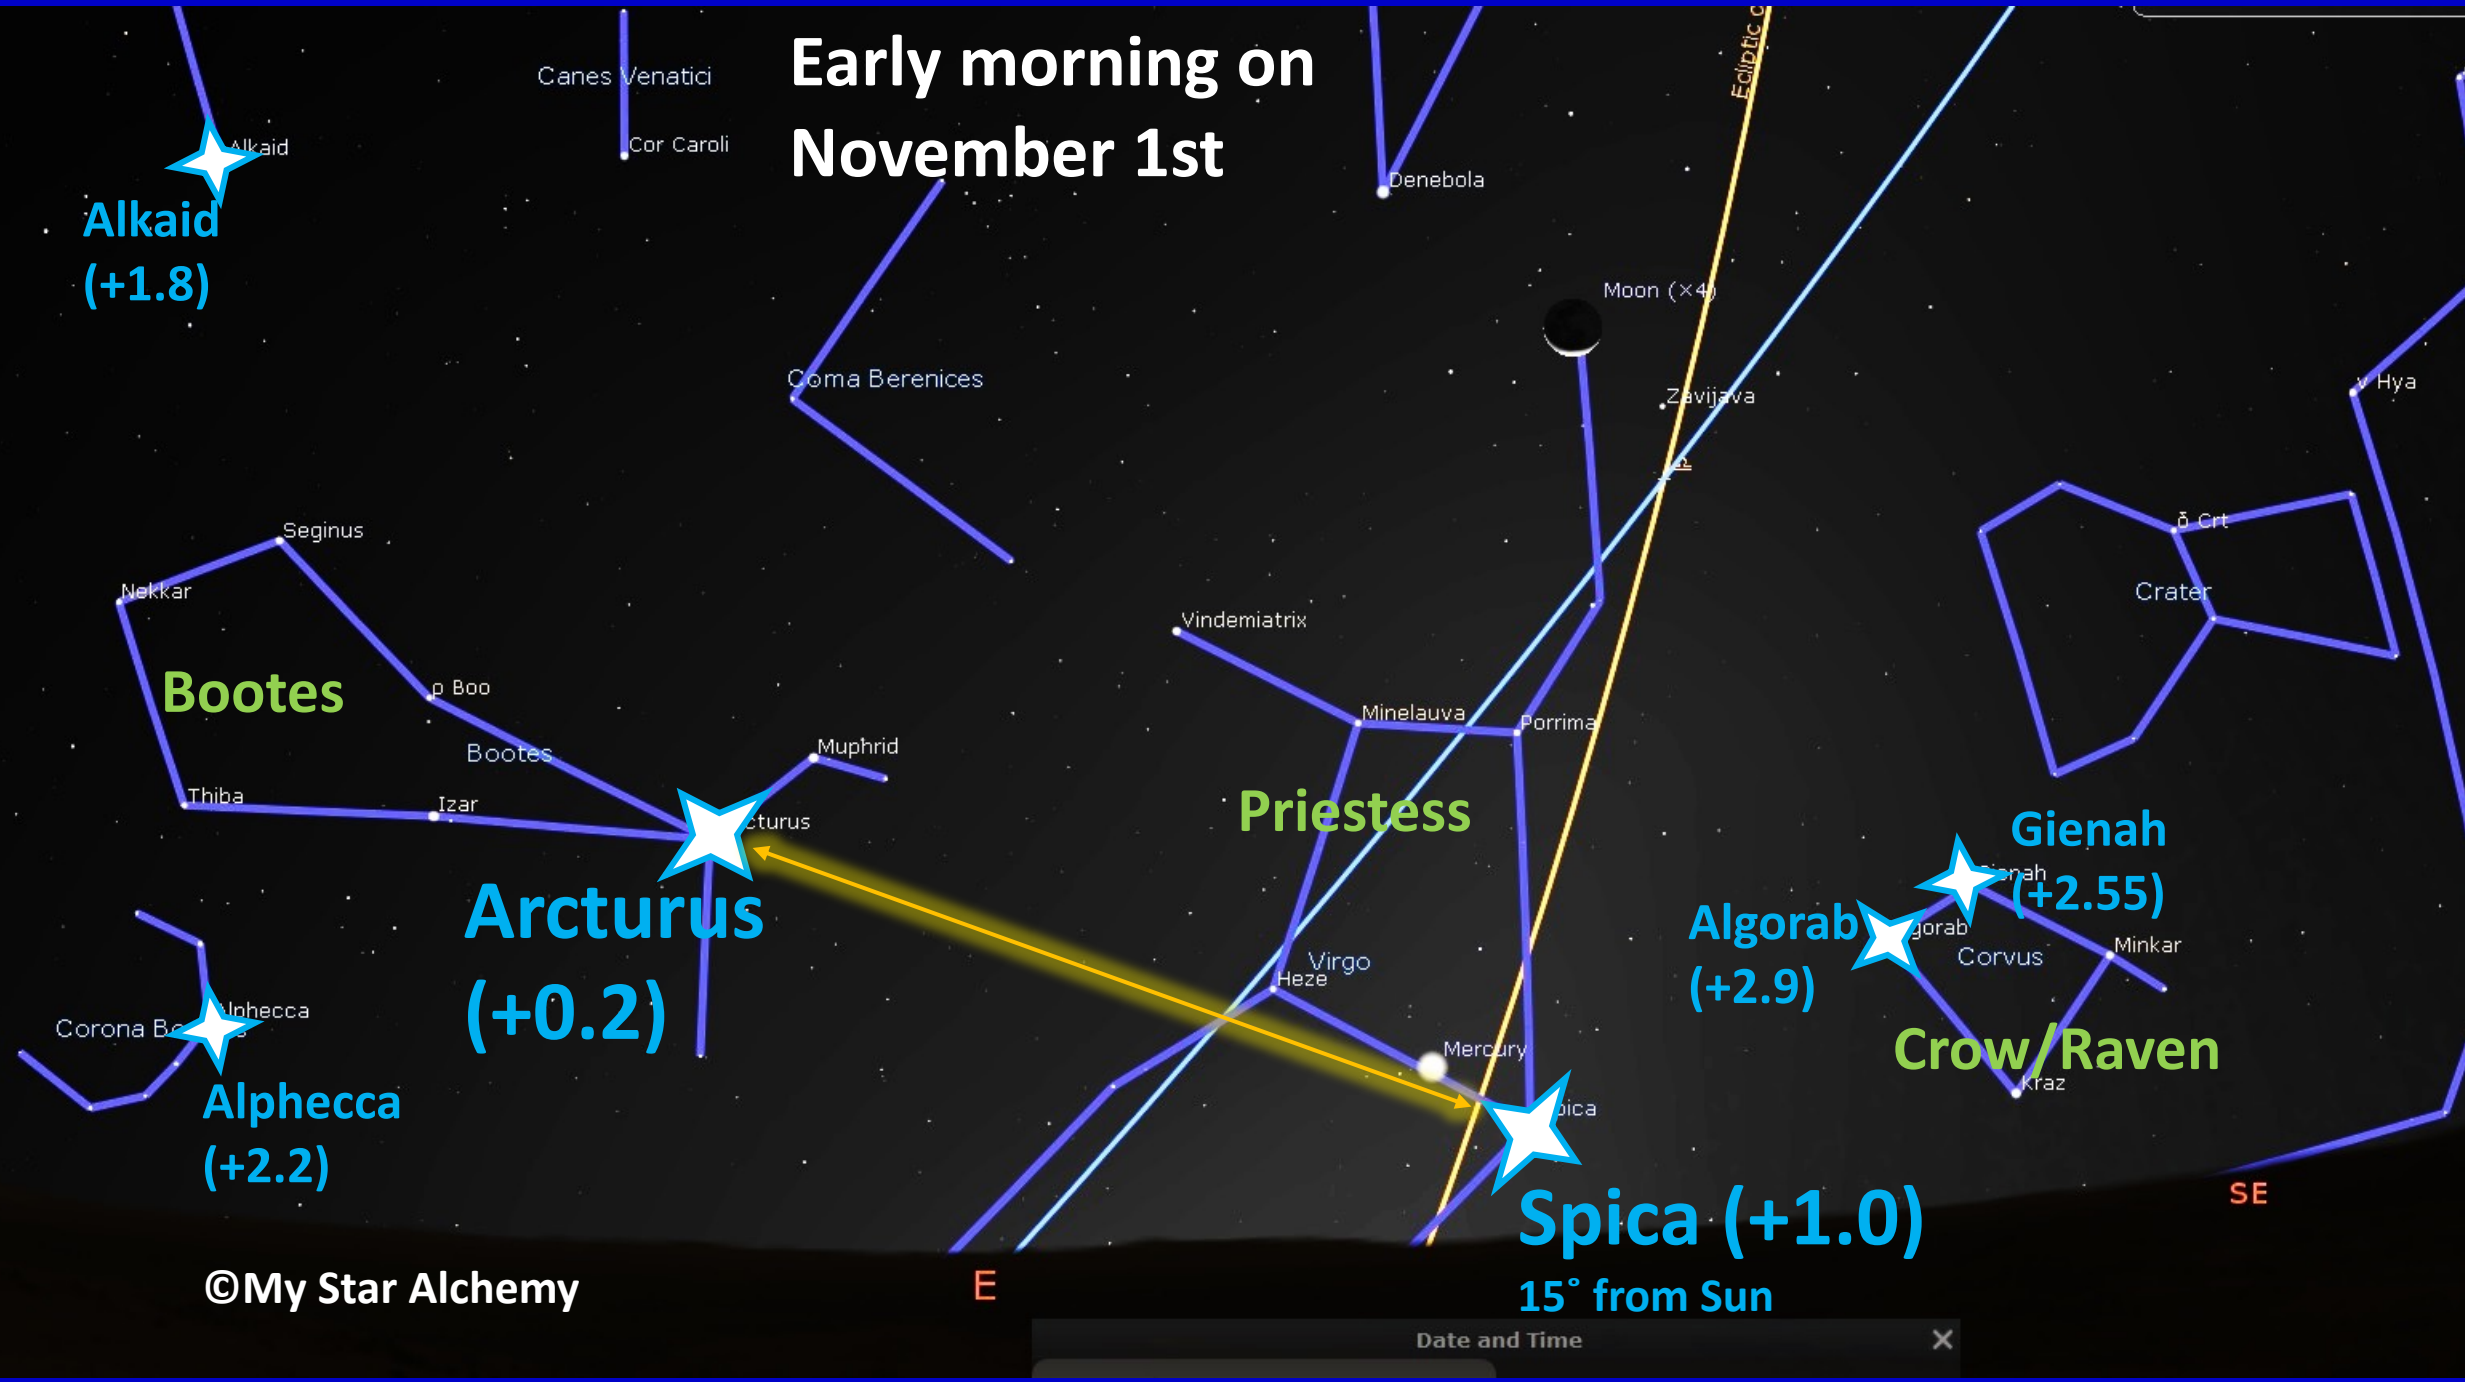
Early morning on November 1st

Canes Venatici

Cor Caroli

Alkaid

Alkaid (+1.8)

Denebola

Ecliptic

Moon (×4)

Zavijava

Coma Berenices

Seginus

Nekkar

Bootes

ρ Boo

Bootes

Muphrid

Thiba

Izar

Arcturus

Arcturus (+0.2)

Vindemiatrix

Minelauva

Porrima

Priestess

δ Crt

Crater

ν Hya

Gienah (+2.55)

Gienah

Algorab (+2.9)

Algorab

Corvus

Minkar

Crow/Raven

Kraz

Virgo

Heze

Mercury

Spica

Corona Bo

Alphecca

Alphecca (+2.2)

Spica (+1.0)

15˚ from Sun

SE

E

©My Star Alchemy

Date and Time